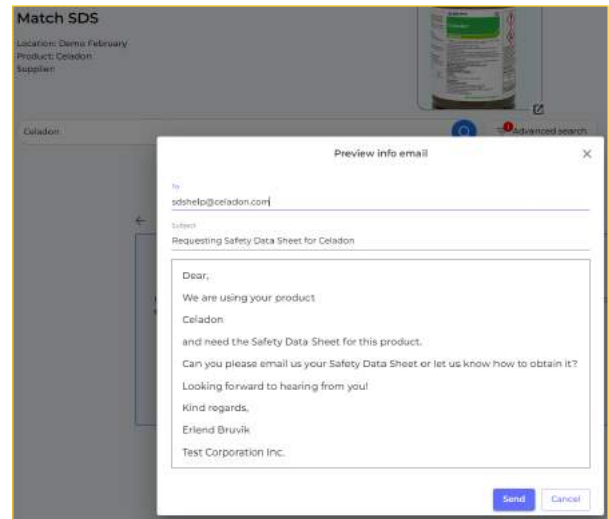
Match SDS

Location: Demo February
Product: Celadon
Supplier:

Celadon

Advanced search

Preview info email

To
sdshelp@celadon.com

Subject
Requesting Safety Data Sheet for Celadon

Dear,

We are using your product

Celadon

and need the Safety Data Sheet for this product.

Can you please email us your Safety Data Sheet or let us know how to obtain it?

Looking forward to hearing from you!

Kind regards,

Erlend Bruvik

Test Corporation Inc.

Send Cancel